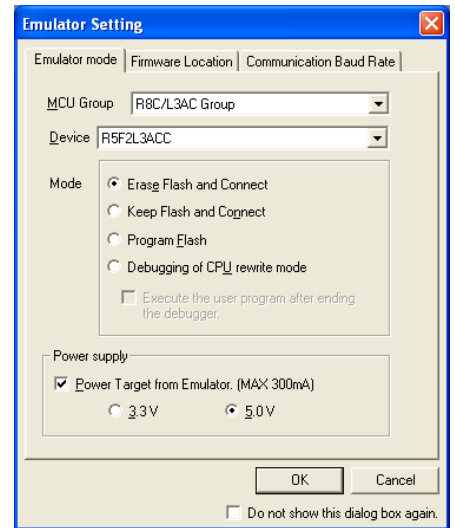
Emulator Setting

Emulator mode | Firmware Location | Communication Baud Rate

MCU Group R8C/L3AC Group

Device R5F2L3ACC

Mode
Erase Flash and Connect
Keep Flash and Connect
Program Flash
Debugging of CPU rewrite mode
Execute the user program after ending the debugger.

Power supply
Power Target from Emulator. (MAX 300mA)
3.3V
5.0V

OK
Cancel

Do not show this dialog box again.